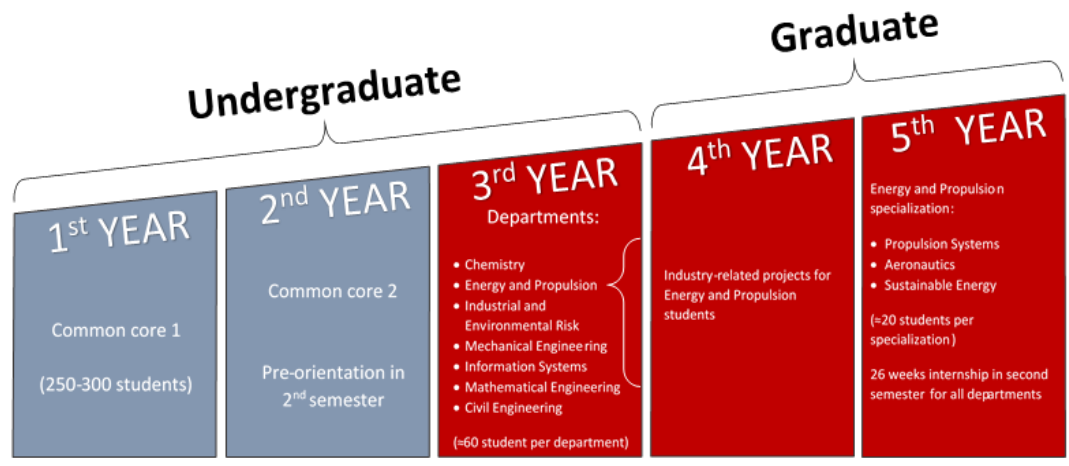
Graduate

Undergraduate

1$^{st}$ YEAR

Common core 1

(250-300 students)

2$^{nd}$ YEAR

Common core 2

Pre-orientation in 2$^{nd}$ semester

3$^{rd}$ YEAR

Departments:

- Chemistry
- Energy and Propulsion
- Industrial and Environmental Risk
- Mechanical Engineering
- Information Systems
- Mathematical Engineering
- Civil Engineering

(≈60 student per department)

4$^{th}$ YEAR

Industry-related projects for Energy and Propulsion students

5$^{th}$ YEAR

Energy and Propulsion specialization:

- Propulsion Systems
- Aeronautics
- Sustainable Energy

(≈20 students per specialization)

26 weeks internship in second semester for all departments